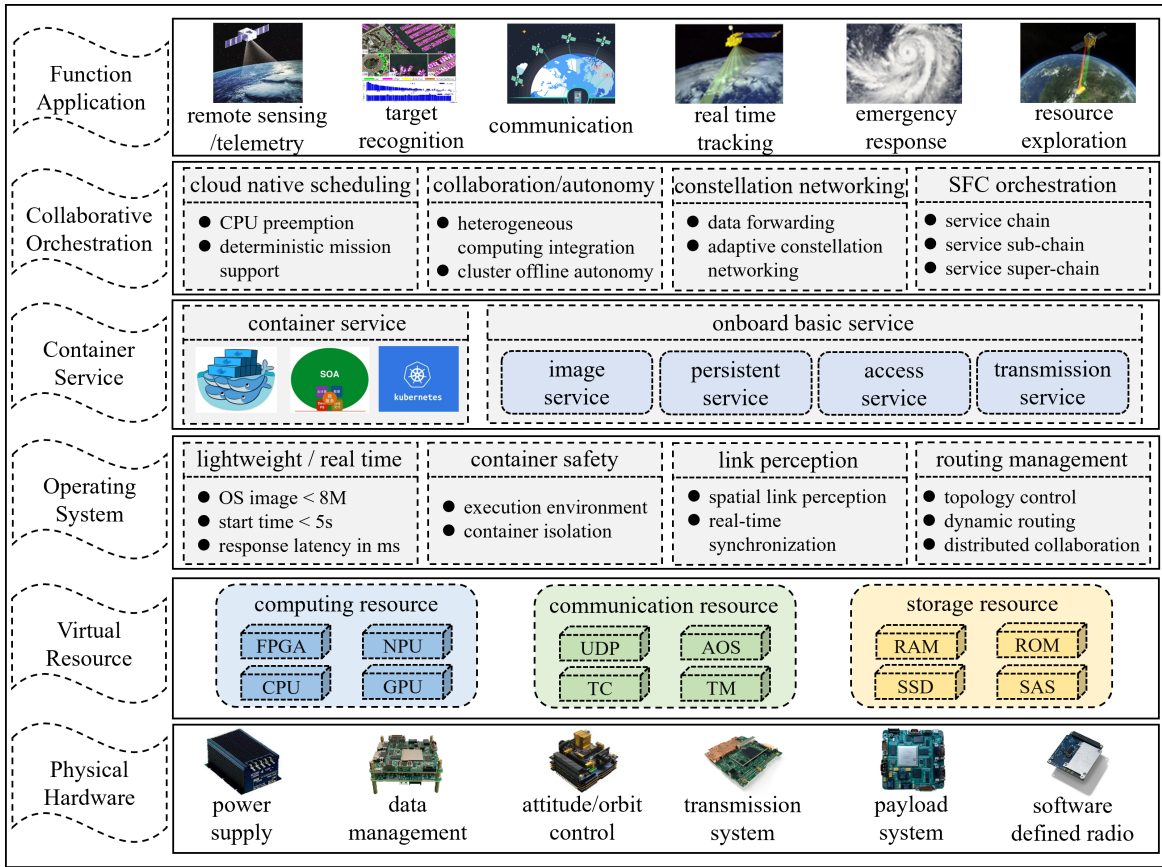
Function Application

remote sensing /telemetry

target recognition

communication

real time tracking

emergency response

resource exploration

Collaborative Orchestration

cloud native scheduling
● CPU preemption
● deterministic mission support

collaboration/autonomy
● heterogeneous computing integration
● cluster offline autonomy

constellation networking
● data forwarding
● adaptive constellation networking

SFC orchestration
● service chain
● service sub-chain
● service super-chain

Container Service

container service

SOA

kubernetes

onboard basic service

image service

persistent service

access service

transmission service

Operating System

lightweight / real time
● OS image < 8M
● start time < 5s
● response latency in ms

container safety
● execution environment
● container isolation

link perception
● spatial link perception
● real-time synchronization

routing management
● topology control
● dynamic routing
● distributed collaboration

Virtual Resource

computing resource
FPGA
NPU
CPU
GPU

communication resource
UDP
AOS
TC
TM

storage resource
RAM
ROM
SSD
SAS

Physical Hardware

power supply

data management

attitude/orbit control

transmission system

payload system

software defined radio